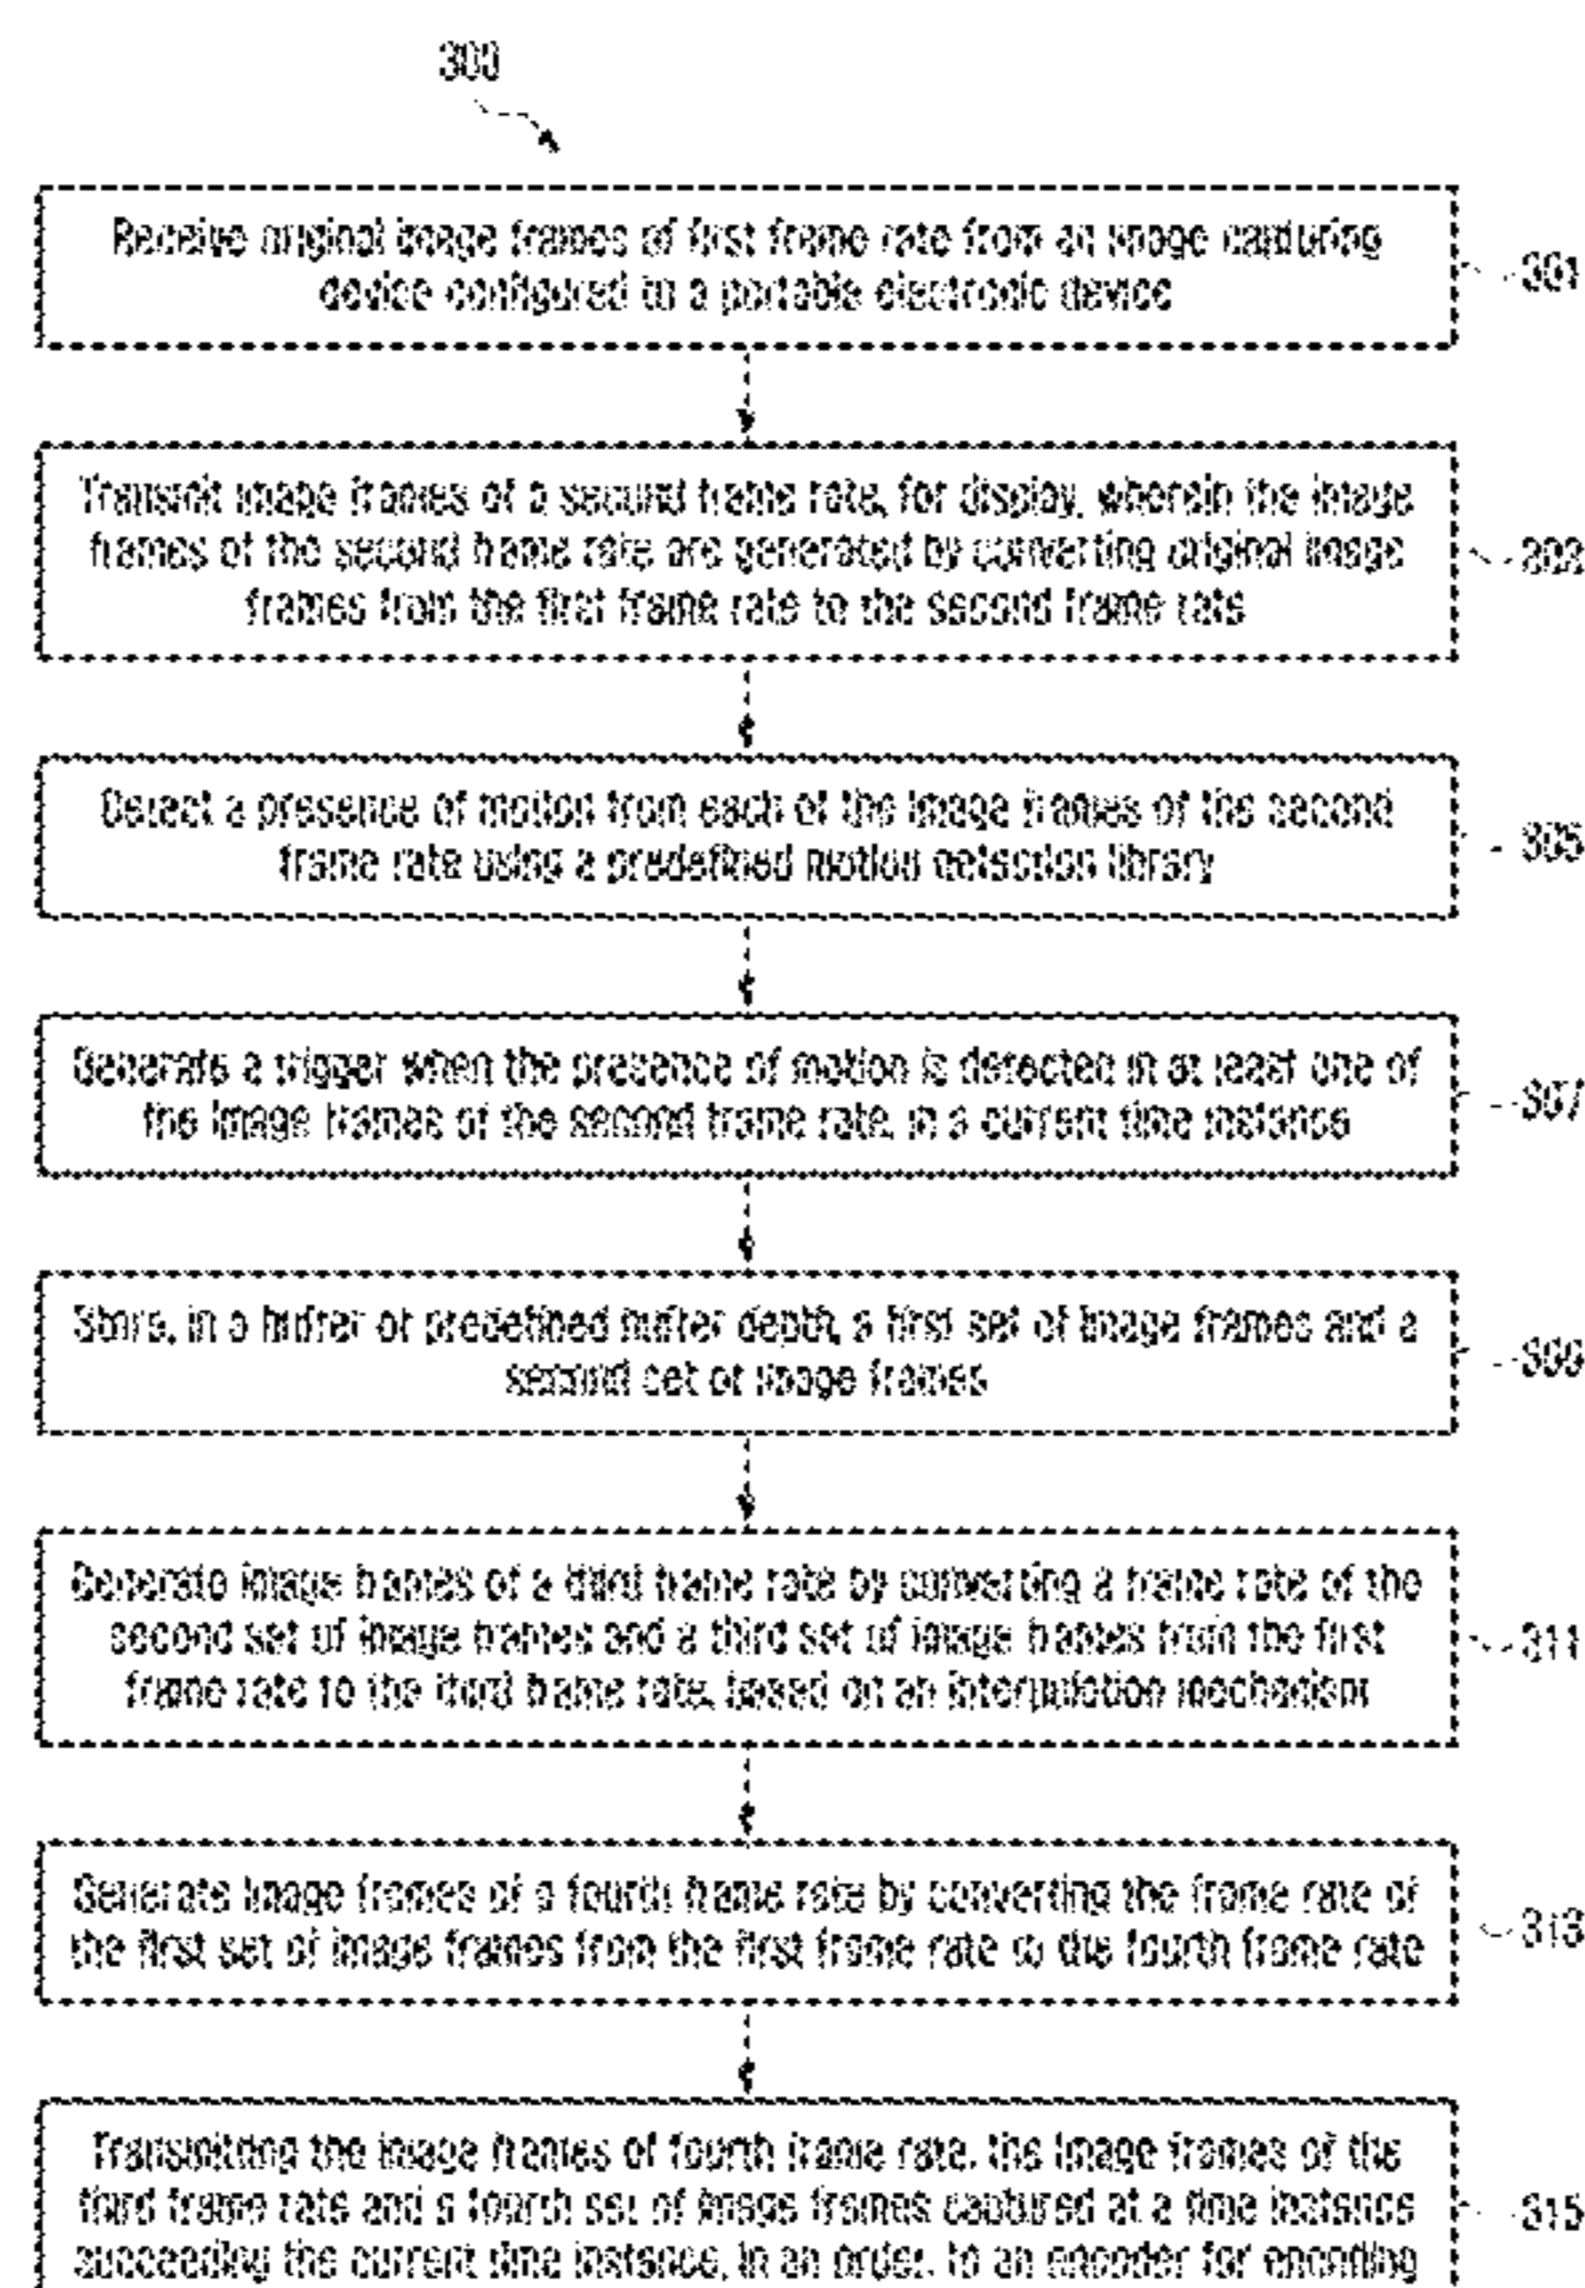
300

Receive original image frames of first frame rate from an image capturing device configured to a portable electronic device

301

Transmit image frames of a second frame rate, for display, wherein the image frames of the second frame rate are generated by converting original image frames from the first frame rate to the second frame rate

303

Detect a presence of motion from each of the image frames of the second frame rate using a predefined motion detection library

305

Generate a trigger when the presence of motion is detected in at least one of the image frames of the second frame rate, in a current time instance

307

Store, in a buffer of predefined buffer depth, a first set of image frames and a second set of image frames

309

Generate image frames of a third frame rate by converting a frame rate of the second set of image frames and a third set of image frames from the first frame rate to the third frame rate, based on an interpolation mechanism

311

Generate image frames of a fourth frame rate by converting the frame rate of the first set of image frames from the first frame rate to the fourth frame rate

313

Transmitting the image frames of fourth frame rate, the image frames of the third frame rate and a fourth set of image frames captured at a time instance succeeding the current time instance, in an order, to an encoder for encoding

315